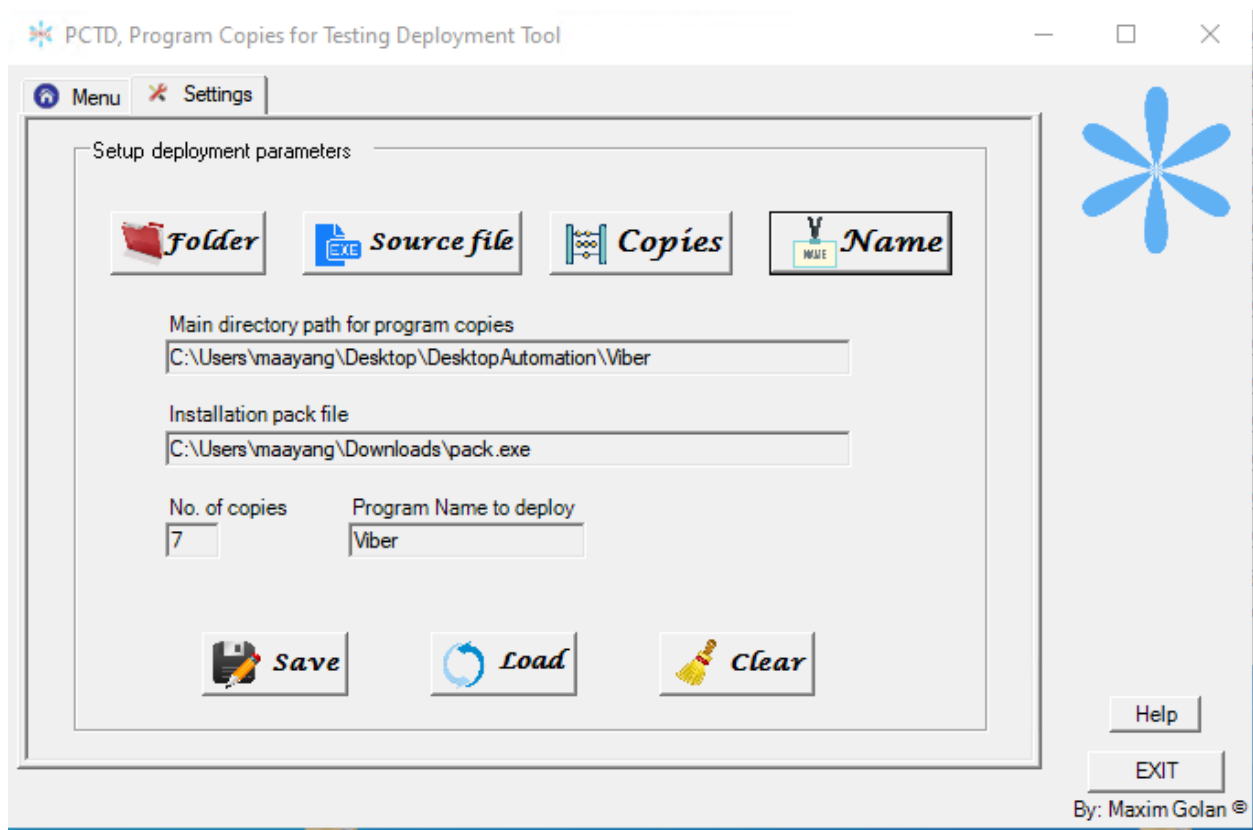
PCTD, Program Copies for Testing Deployment Tool

Menu

Settings

Setup deployment parameters

Folder

EXE Source file

Copies

NAME Name

Main directory path for program copies

C:\Users\maayang\Desktop\DesktopAutomation\Viber

Installation pack file

C:\Users\maayang\Downloads\pack.exe

No. of copies

7

Program Name to deploy

Viber

Save

Load

Clear

Help

EXIT

By: Maxim Golan ©